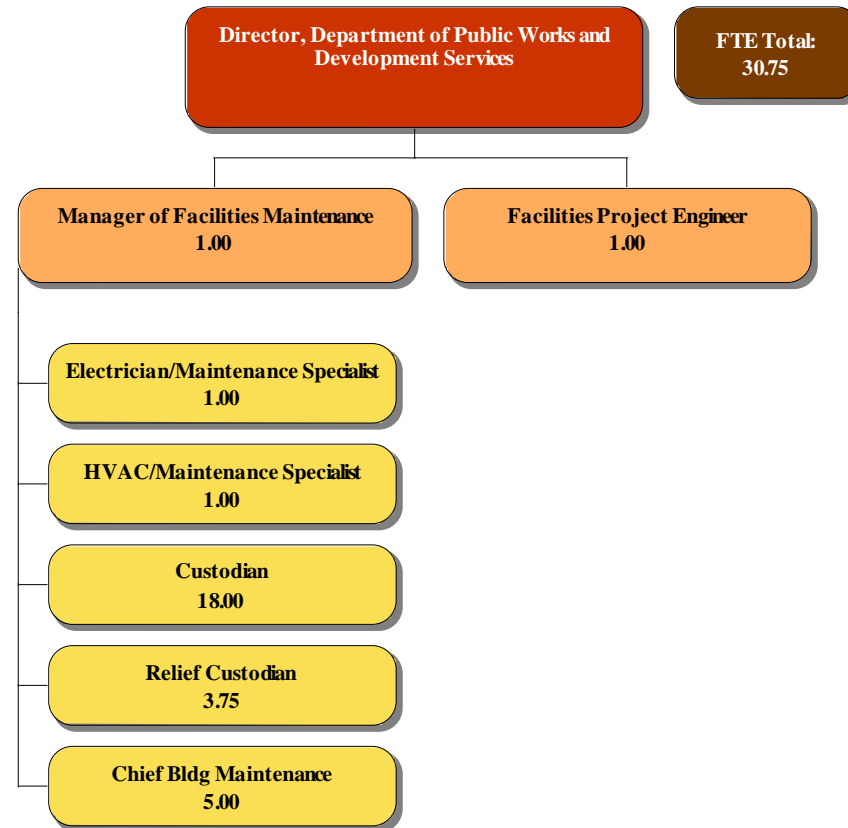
Director, Department of Public Works and Development Services

FTE Total:
30.75

Manager of Facilities Maintenance
1.00

Facilities Project Engineer
1.00

Electrician/Maintenance Specialist
1.00

HVAC/Maintenance Specialist
1.00

Custodian
18.00

Relief Custodian
3.75

Chief Bldg Maintenance
5.00